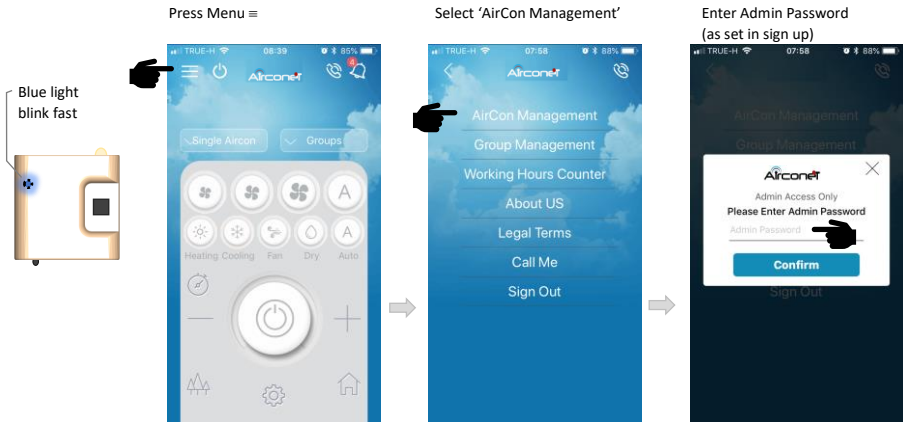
Press Menu ≡

Select 'AirCon Management'

Enter Admin Password (as set in sign up)

Blue light blink fast

TRUE-H 08:39 85%

Airconet

Single Aircon

Groups

A

A

Heating Cooling Fan Dry Auto

TRUE-H 07:58 88%

Airconet

AirCon Management

Group Management

Working Hours Counter

About US

Legal Terms

Call Me

Sign Out

TRUE-H 07:58 88%

AirCon Management

Group Management

Airconet

Admin Access Only

Please Enter Admin Password

Admin Password

Confirm

Sign Out